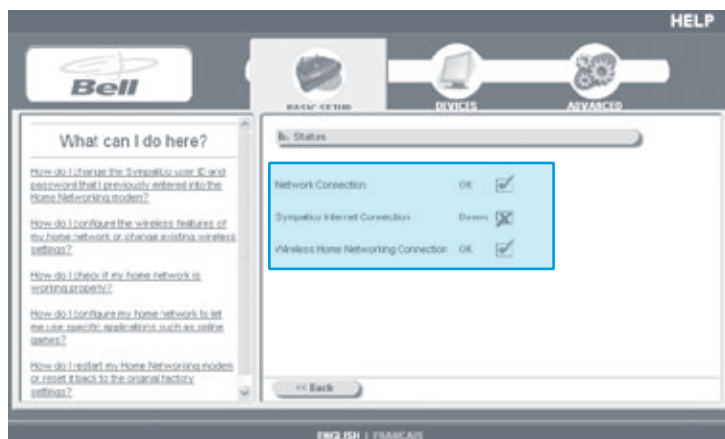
HELP

Bell

BASIC SETUP

DEVICES

ADVANCED

What can I do here?

How do I change the Sympatico user ID and password that I previously entered into the Home Networking modem?

How do I configure the wireless features of my home network or change existing wireless settings?

How do I check if my home network is working properly?

How do I configure my home network to let me use specific applications such as online games?

How do I restart my Home Networking modem or reset it back to the original factory settings?

Status

Network Connection OK

Sympatico Internet Connection Down

Wireless Home Networking Connection OK

<< Back

ENGLISH | FRANÇAIS